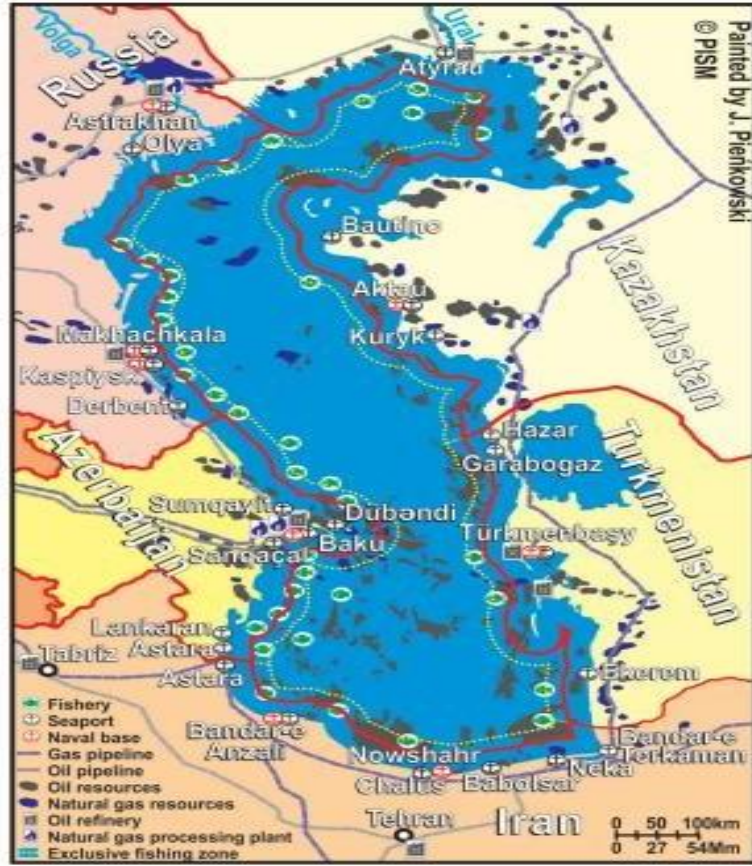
Painted by J. Pieńkowski
© PISM

Volga
Ural
Russia
Atyrau
Astrakhan
Olya
Bautino
Aktau
Kazakhstan
Makhachkala
Kuryk
Kaspiysk
Derbent
Hazar
Garabogaz
Turkmenistan
Azerbaijan
Sumqayit
Dubandi
Baku
Sangacal
Turkmenbasy
Lankaran
Astara
Tabriz
Astara
Ekerem
Bandar-e Anzali
Nowshahr
Bandar-e Torkaman
Chalus
Babolsar
Neka
Tehran
Iran

Fishery
Seaport
Naval base
Gas pipeline
Oil pipeline
Oil resources
Natural gas resources
Oil refinery
Natural gas processing plant
Exclusive fishing zone

0 50 100km
0 27 54Mm